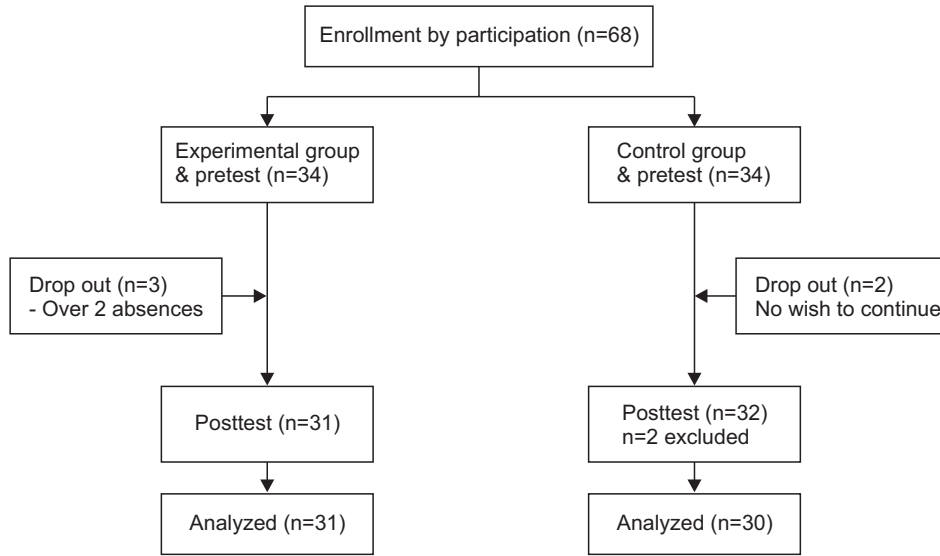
Enrollment by participation (n=68)

Experimental group & pretest (n=34)

Control group & pretest (n=34)

Drop out (n=3)
- Over 2 absences

Drop out (n=2)
No wish to continue

Posttest (n=31)

Posttest (n=32)
n=2 excluded

Analyzed (n=31)

Analyzed (n=30)